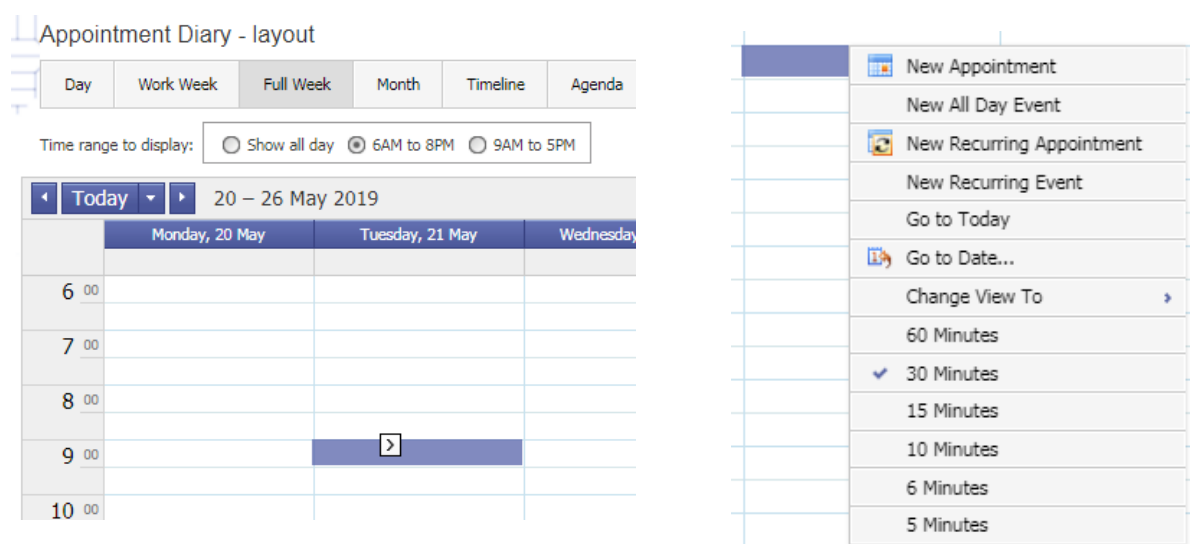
Appointment Diary - layout

Day | Work Week | Full Week | Month | Timeline | Agenda

Time range to display: Show all day 6AM to 8PM 9AM to 5PM

Today 20 – 26 May 2019

Monday, 20 May | Tuesday, 21 May | Wednesday

6 00
7 00
8 00
9 00
10 00

New Appointment
New All Day Event
New Recurring Appointment
New Recurring Event
Go to Today
Go to Date...
Change View To
60 Minutes
30 Minutes
15 Minutes
10 Minutes
6 Minutes
5 Minutes